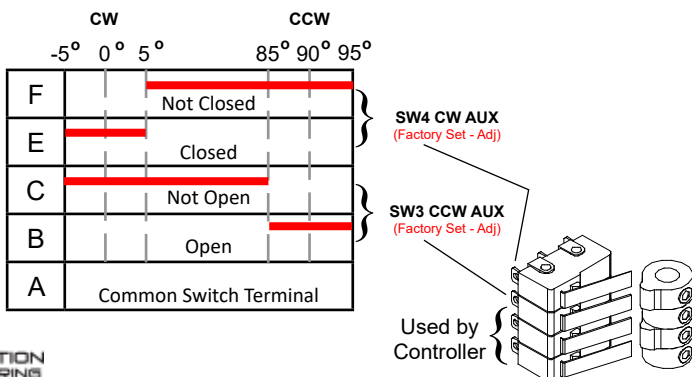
CW CCW

-5° 0° 5° 85° 90° 95°

| F | Not Closed |
|---|---|
| E | Closed |
| C | Not Open |
| B | Open |
| A | Common Switch Terminal |

SW4 CW AUX
(Factory Set - Adj)

SW3 CCW AUX
(Factory Set - Adj)

Used by Controller

TION
RING